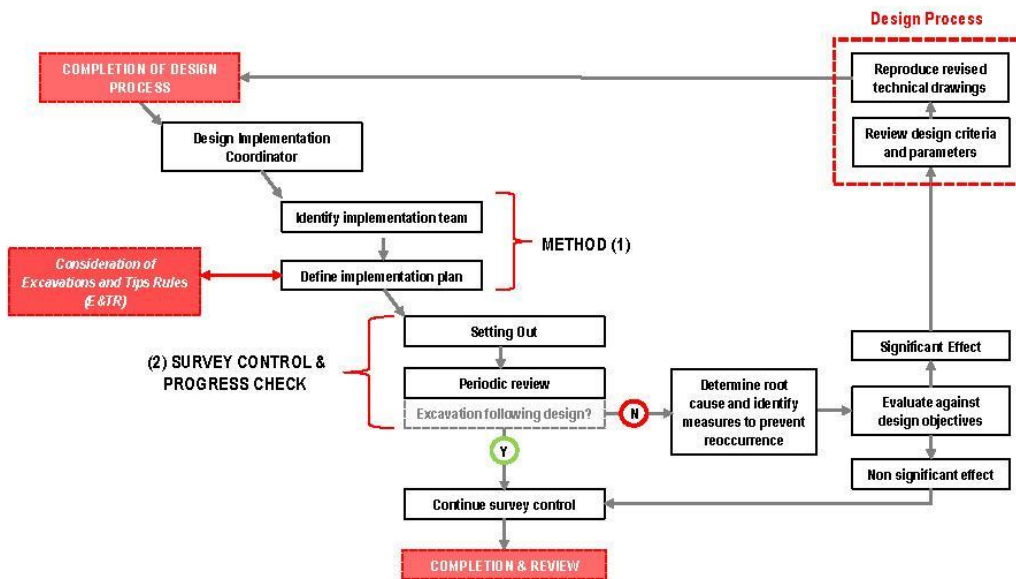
Design Process

COMPLETION OF DESIGN PROCESS

Reproduce revised technical drawings

Review design criteria and parameters

Design Implementation Coordinator

Identify implementation team

METHOD (1)

Consideration of Excavations and Tips Rules (E&TR)

Define implementation plan

Setting Out

(2) SURVEY CONTROL & PROGRESS CHECK

Periodic review

Excavation following design?

N

Determine root cause and identify measures to prevent reoccurrence

Significant Effect

Evaluate against design objectives

Non significant effect

Y

Continue survey control

COMPLETION & REVIEW